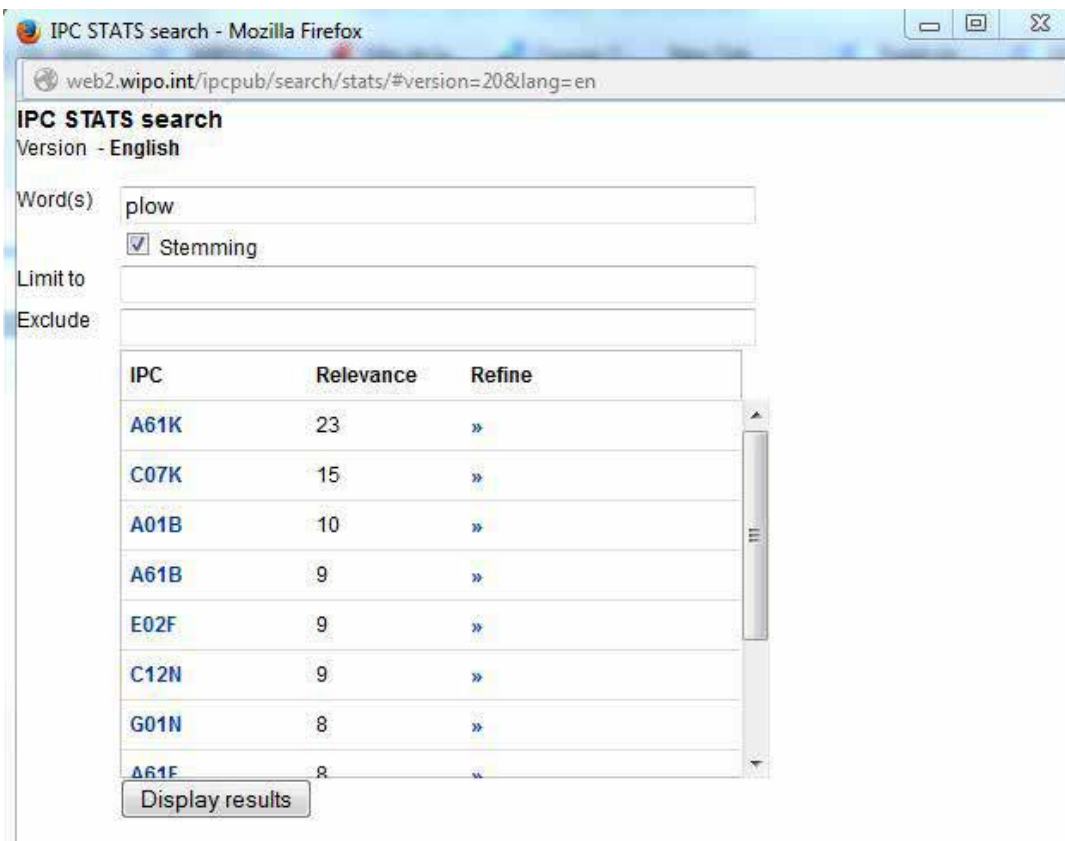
IPC STATS search - Mozilla Firefox

web2.wipo.int/ipcpub/search/stats/#version=20&lang=en

IPC STATS search
Version - English

Word(s) plow

Stemming

Limit to

Exclude

| IPC | Relevance | Refine |
|---|---|---|
| A61K | 23 | » |
| C07K | 15 | » |
| A01B | 10 | » |
| A61B | 9 | » |
| E02F | 9 | » |
| C12N | 9 | » |
| G01N | 8 | » |
| A61F | 8 | » |

Display results